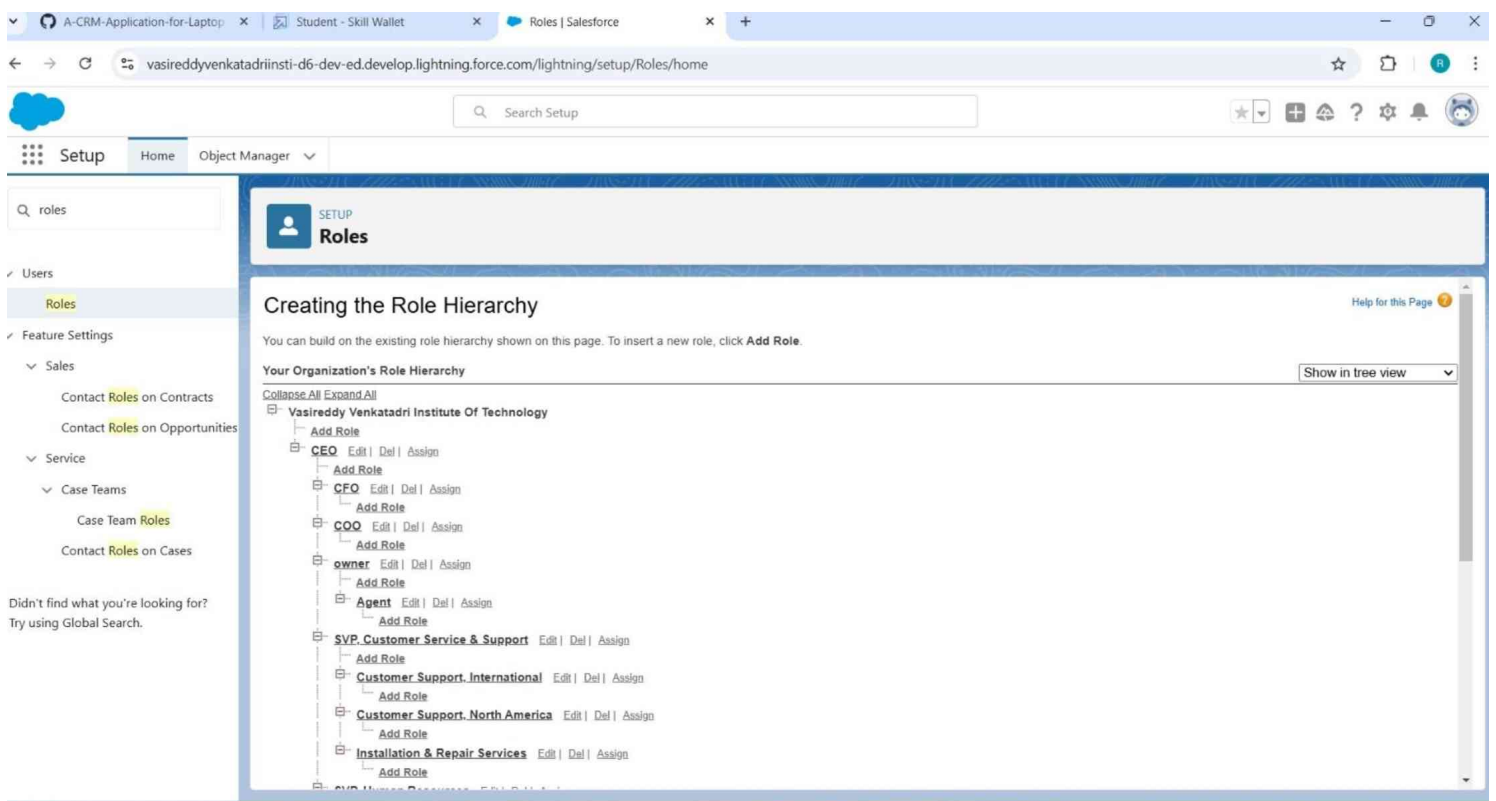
A-CRM-Application-for-Laptop × Student - Skill Wallet × Roles | Salesforce × +

vasireddyvenkatadriinsti-d6-dev-ed.develop.lightning.force.com/lightning/setup/Roles/home

Search Setup

Setup Home Object Manager

roles

Users
Roles
Feature Settings
Sales
Contact Roles on Contracts
Contact Roles on Opportunities
Service
Case Teams
Case Team Roles
Contact Roles on Cases

Didn't find what you're looking for? Try using Global Search.

SETUP
Roles

Creating the Role Hierarchy

Help for this Page

You can build on the existing role hierarchy shown on this page. To insert a new role, click **Add Role**.

Your Organization's Role Hierarchy

Show in tree view

Collapse All Expand All
Vasireddy Venkatadri Institute Of Technology
Add Role
CEO Edit | Del | Assign
Add Role
CFO Edit | Del | Assign
Add Role
COO Edit | Del | Assign
Add Role
owner Edit | Del | Assign
Add Role
Agent Edit | Del | Assign
Add Role
SVP, Customer Service & Support Edit | Del | Assign
Add Role
Customer Support, International Edit | Del | Assign
Add Role
Customer Support, North America Edit | Del | Assign
Add Role
Installation & Repair Services Edit | Del | Assign
Add Role
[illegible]